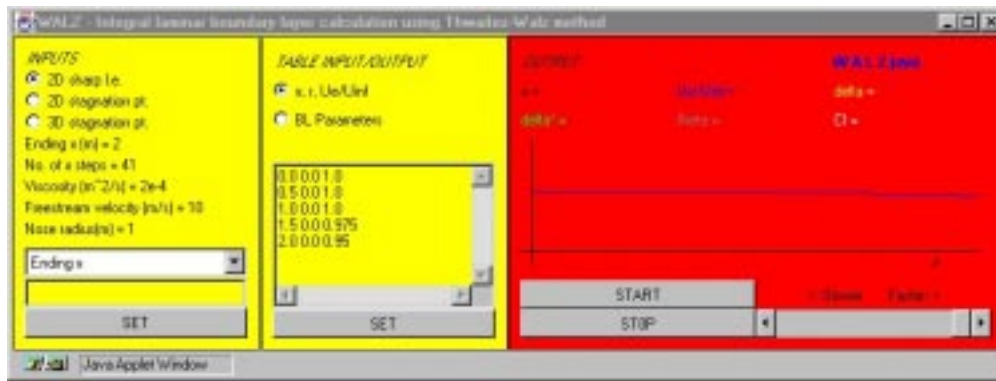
WALZ - Integral laminar boundary layer calculation using Thwaites-Walz method

INPUTS
2D sharp l.e.
2D stagnation pt.
3D stagnation pt.
Ending x (m) = 2
No. of x steps = 41
Viscosity (m^2/s) = 2e-4
Freestream velocity (m/s) = 10
Nose radius(m) = 1
Ending x
SET

TABLE INPUT/OUTPUT
x, r, Ue/Uinf
BL Parameters
0.0 0.0 1.0
0.5 0.0 1.0
1.0 0.0 1.0
1.5 0.0 0.975
2.0 0.0 0.95
SET

OUTPUT
WALZ.java
x =
Ue/Uinf =
delta =
delta* =
theta =
Cf =
x
START
STOP
< Slower
Faster >

Java Applet Window